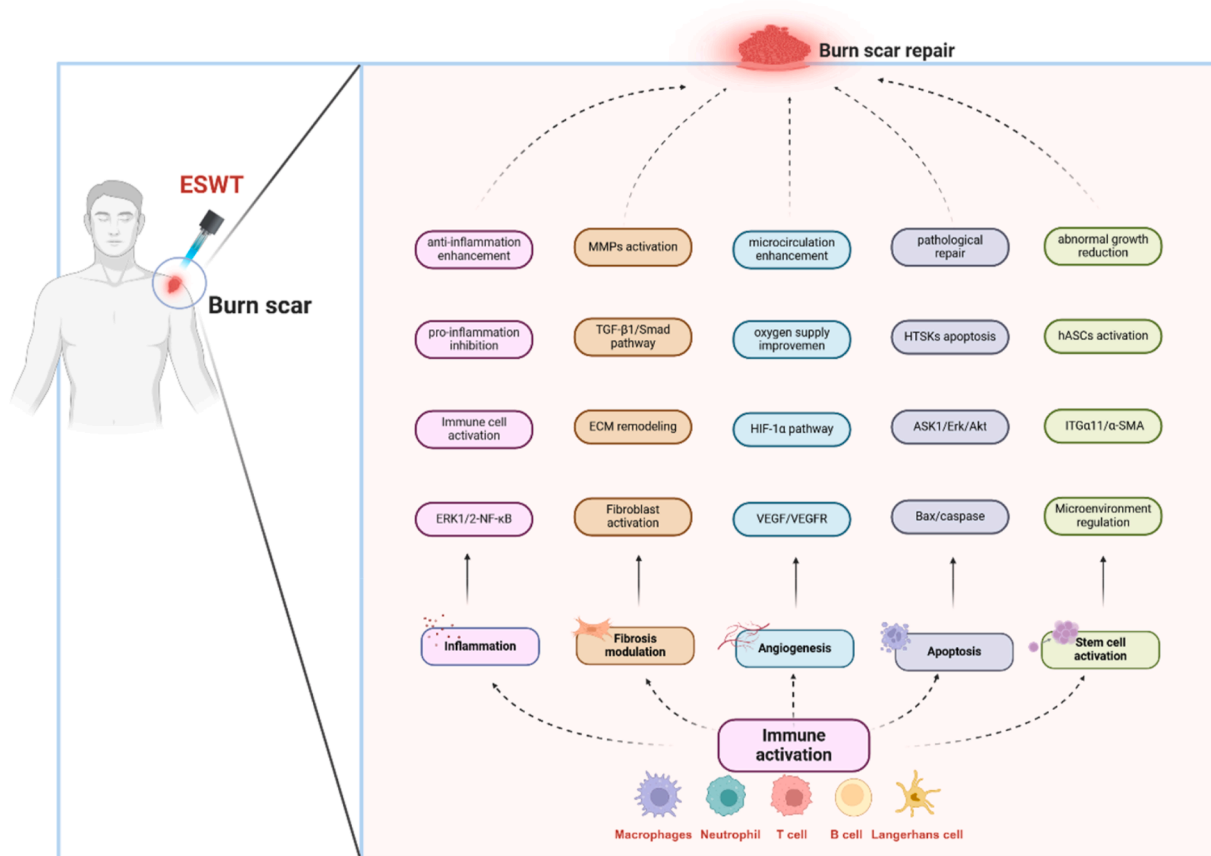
Burn scar repair

ESWT

Burn scar

anti-inflammation enhancement

MMPs activation

microcirculation enhancement

pathological repair

abnormal growth reduction

pro-inflammation inhibition

TGF-β1/Smad pathway

oxygen supply improvemen

HTSKs apoptosis

hASCs activation

Immune cell activation

ECM remodeling

HIF-1α pathway

ASK1/Erk/Akt

ITGα11/α-SMA

ERK1/2-NF-κB

Fibroblast activation

VEGF/VEGFR

Bax/caspase

Microenvironment regulation

Inflammation

Fibrosis modulation

Angiogenesis

Apoptosis

Stem cell activation

Immune activation

Macrophages Neutrophil T cell B cell Langerhans cell